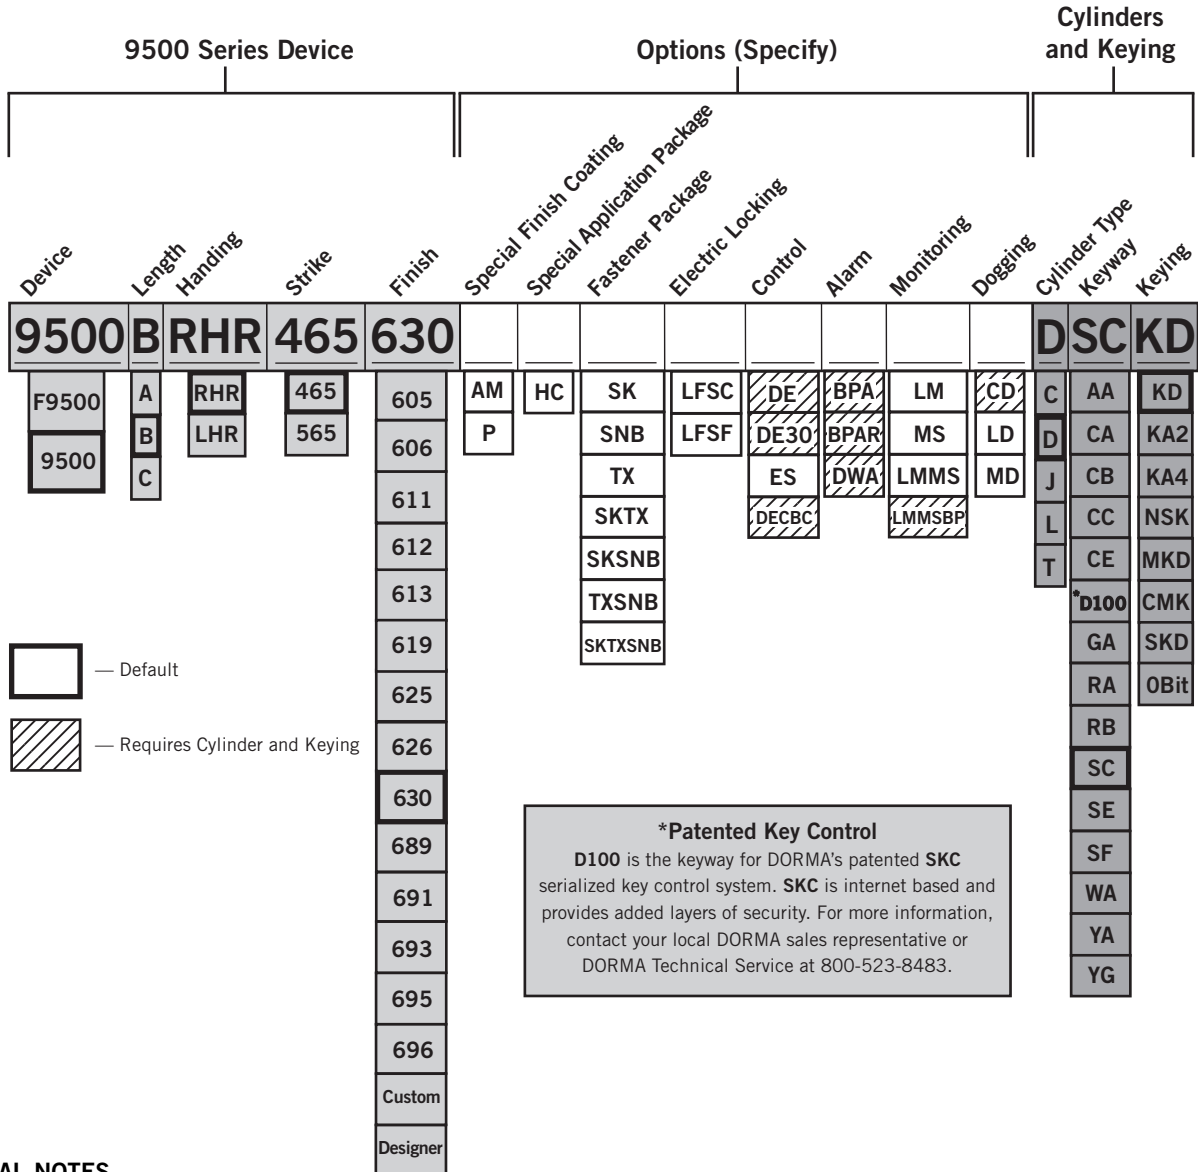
9500 Series Device

Options (Specify)

Cylinders and Keying

Device Length Handing Strike Finish Special Finish Coating Special Application Package Fastener Package Electric Locking Control Alarm Monitoring Dogging Cylinder Type Keyway Keying

| 9500 | B | RHR | 465 | 630 | ___ | ___ | ___ | ___ | ___ | ___ | ___ | ___ | D | SC | KD |
|---|---|---|---|---|---|---|---|---|---|---|---|---|---|---|---|
| F9500 | A | RHR | 465 | 605 | AM | HC | SK | LFSC | DE | BPA | LM | CD | C | AA | KD |
| 9500 | B | LHR | 565 | 606 | P | | SNB | LFSF | DE30 | BPAR | MS | LD | D | CA | KA2 |
| | C | | | 611 | | | TX | | ES | DWA | LMMS | MD | J | CB | KA4 |
| | | | | 612 | | | SKTX | | DECBC | | LMMSBP | | L | CC | NSK |
| | | | | 613 | | | SKSNB | | | | | | T | CE | MKD |
| | | | | 619 | | | TXSNB | | | | | | | *D100 | CMK |
| | | | | 625 | | | SKTXSNB | | | | | | | GA | SKD |
| | | | | 626 | | | | | | | | | | RA | 0Bit |
| | | | | 630 | | | | | | | | | | RB | |
| | | | | 689 | | | | | | | | | | SC | |
| | | | | 691 | | | | | | | | | | SE | |
| | | | | 693 | | | | | | | | | | SF | |
| | | | | 695 | | | | | | | | | | WA | |
| | | | | 696 | | | | | | | | | | YA | |
| | | | | Custom | | | | | | | | | | YG | |
| | | | | Designer | | | | | | | | | | | |

— Default

— Requires Cylinder and Keying

*Patented Key Control
D100 is the keyway for DORMA's patented SKC serialized key control system. SKC is internet based and provides added layers of security. For more information, contact your local DORMA sales representative or DORMA Technical Service at 800-523-8483.

AL NOTES